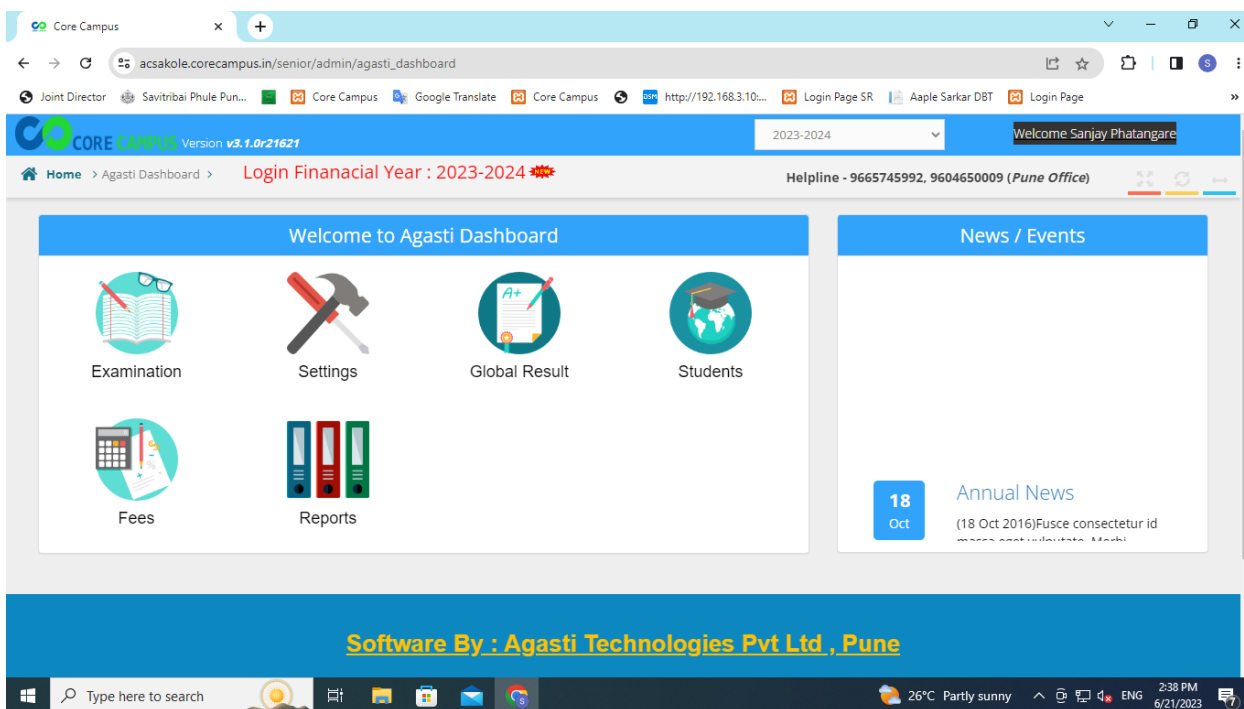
Core Campus ×

acsakole.corecampus.in/senior/admin/agasti_dashboard

Joint Director   Savitribai Phule Pun...   Core Campus   Google Translate   Core Campus   http://192.168.3.10:...   Login Page SR   Aaple Sarkar DBT   Login Page

CORE CAMPUS Version v3.1.0r21621   2023-2024   Welcome Sanjay Phatangare

Home > Agasti Dashboard >   Login Finanacial Year : 2023-2024 NEW   Helpline - 9665745992, 9604650009 (Pune Office)

Welcome to Agasti Dashboard

Examination   Settings   Global Result   Students

Fees   Reports

News / Events

18 Oct   Annual News

(18 Oct 2016)Fusce consectetur id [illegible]

Software By : Agasti Technologies Pvt Ltd , Pune

Type here to search   26°C Partly sunny   ENG   2:38 PM 6/21/2023